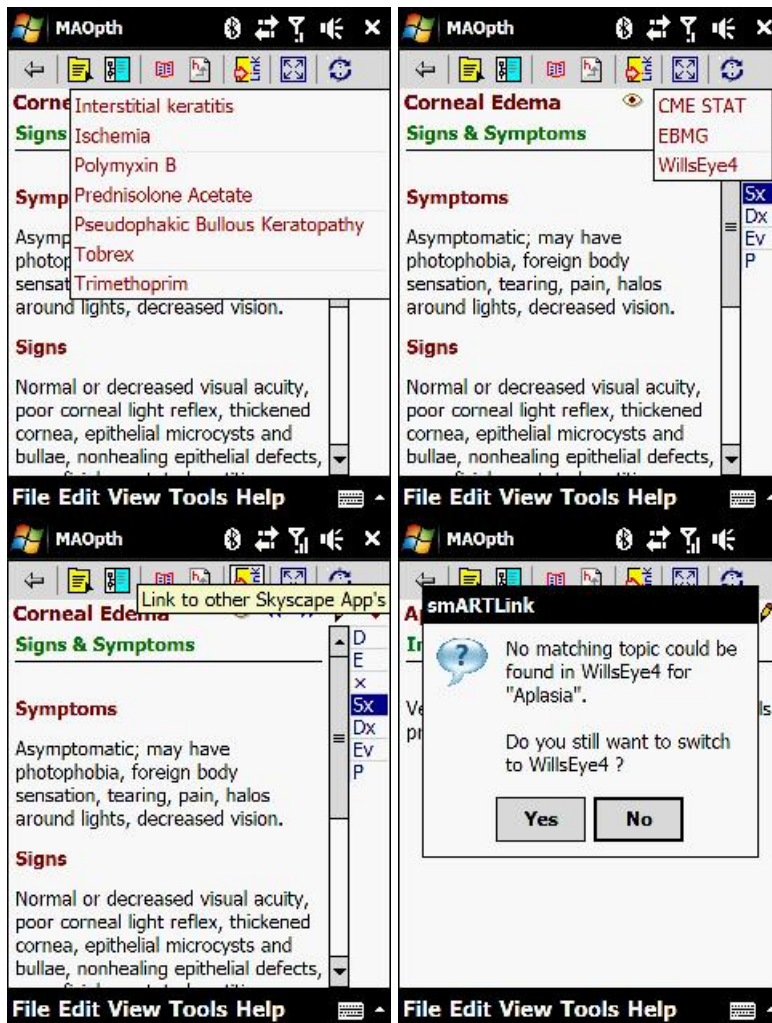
MAOpth

Corne
Signs

Interstitial keratitis
Ischemia
Polymyxin B
Prednisolone Acetate
Pseudophakic Bullous Keratopathy
Tobrex
Trimethoprim

Symp

Asymp
photop
sensat
around lights, decreased vision.

Signs

Normal or decreased visual acuity, poor corneal light reflex, thickened cornea, epithelial microcysts and bullae, nonhealing epithelial defects,

File Edit View Tools Help

MAOpth

Corneal Edema
Signs & Symptoms

CME STAT
EBMG
WillsEye4

Sx
Dx
Ev
P

Symptoms

Asymptomatic; may have photophobia, foreign body sensation, tearing, pain, halos around lights, decreased vision.

Signs

Normal or decreased visual acuity, poor corneal light reflex, thickened cornea, epithelial microcysts and bullae, nonhealing epithelial defects,

File Edit View Tools Help

MAOpth

Corneal Edema
Link to other Skyscape App's
Signs & Symptoms

D
E
×
Sx
Dx
Ev
P

Symptoms

Asymptomatic; may have photophobia, foreign body sensation, tearing, pain, halos around lights, decreased vision.

Signs

Normal or decreased visual acuity, poor corneal light reflex, thickened cornea, epithelial microcysts and bullae, nonhealing epithelial defects,

File Edit View Tools Help

MAOpth

A
In
Ve
pr
ls

smARTLink

No matching topic could be found in WillsEye4 for "Aplasia".

Do you still want to switch to WillsEye4 ?

Yes
No

File Edit View Tools Help